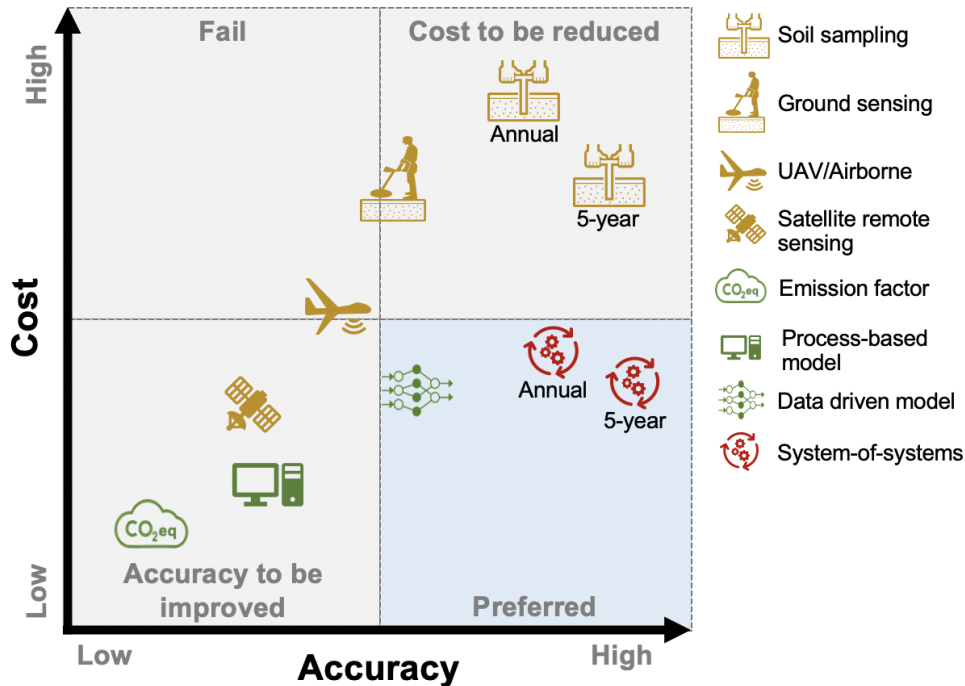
Fail
Cost to be reduced
High
Annual
5-year
Cost
Annual
5-year
$CO_{2}eq$
Low
Accuracy to be improved
Preferred
Low
Accuracy
High

Soil sampling
Ground sensing
UAV/Airborne
Satellite remote sensing
$CO_{2}eq$
Emission factor
Process-based model
Data driven model
System-of-systems